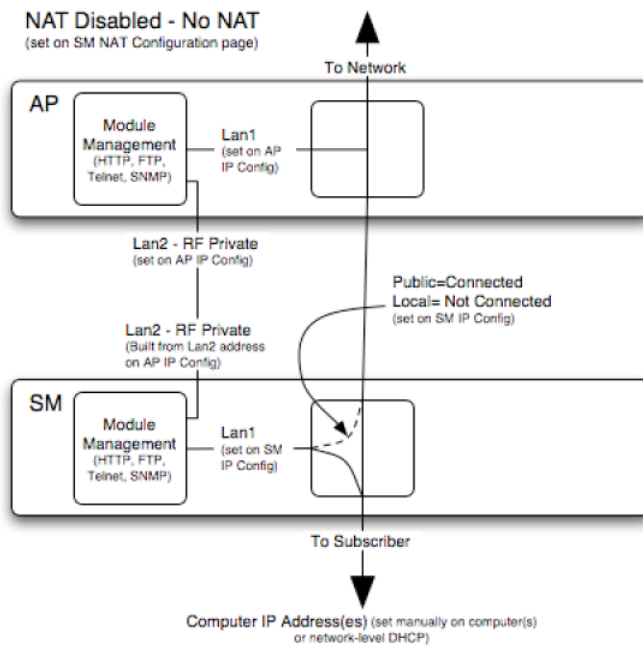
NAT Disabled - No NAT
(set on SM NAT Configuration page)

To Network

AP

Module Management (HTTP, FTP, Telnet, SNMP)

Lan1 (set on AP IP Config)

Lan2 - RF Private (set on AP IP Config)

Public=Connected
Local= Not Connected
(set on SM IP Config)

Lan2 - RF Private (Built from Lan2 address on AP IP Config)

SM

Module Management (HTTP, FTP, Telnet, SNMP)

Lan1 (set on SM IP Config)

To Subscriber

Computer IP Address(es) (set manually on computer(s) or network-level DHCP)